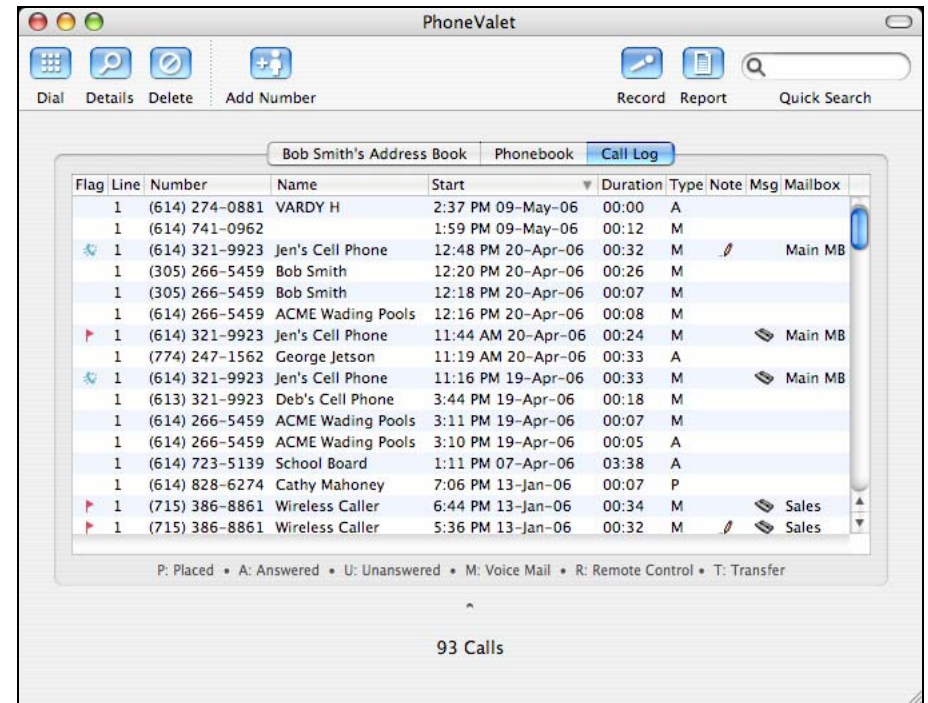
PhoneValet

Dial Details Delete Add Number Record Report Quick Search

Bob Smith's Address Book | Phonebook | Call Log

| Flag | Line | Number | Name | Start | Duration | Type | Note | Msg | Mailbox |
|---|---|---|---|---|---|---|---|---|---|
| | 1 | (614) 274-0881 | VARDY H | 2:37 PM 09-May-06 | 00:00 | A | | | |
| | 1 | (614) 741-0962 | | 1:59 PM 09-May-06 | 00:12 | M | | | |
| | 1 | (614) 321-9923 | Jen's Cell Phone | 12:48 PM 20-Apr-06 | 00:32 | M | | | Main MB |
| | 1 | (305) 266-5459 | Bob Smith | 12:20 PM 20-Apr-06 | 00:26 | M | | | |
| | 1 | (305) 266-5459 | Bob Smith | 12:18 PM 20-Apr-06 | 00:07 | M | | | |
| | 1 | (614) 266-5459 | ACME Wading Pools | 12:16 PM 20-Apr-06 | 00:08 | M | | | |
| | 1 | (614) 321-9923 | Jen's Cell Phone | 11:44 AM 20-Apr-06 | 00:24 | M | | | Main MB |
| | 1 | (774) 247-1562 | George Jetson | 11:19 AM 20-Apr-06 | 00:33 | A | | | |
| | 1 | (614) 321-9923 | Jen's Cell Phone | 11:16 PM 19-Apr-06 | 00:33 | M | | | Main MB |
| | 1 | (613) 321-9923 | Deb's Cell Phone | 3:44 PM 19-Apr-06 | 00:18 | M | | | |
| | 1 | (614) 266-5459 | ACME Wading Pools | 3:11 PM 19-Apr-06 | 00:07 | M | | | |
| | 1 | (614) 266-5459 | ACME Wading Pools | 3:10 PM 19-Apr-06 | 00:05 | A | | | |
| | 1 | (614) 723-5139 | School Board | 1:11 PM 07-Apr-06 | 03:38 | A | | | |
| | 1 | (614) 828-6274 | Cathy Mahoney | 7:06 PM 13-Jan-06 | 00:07 | P | | | |
| | 1 | (715) 386-8861 | Wireless Caller | 6:44 PM 13-Jan-06 | 00:34 | M | | | Sales |
| | 1 | (715) 386-8861 | Wireless Caller | 5:36 PM 13-Jan-06 | 00:32 | M | | | Sales |

P: Placed • A: Answered • U: Unanswered • M: Voice Mail • R: Remote Control • T: Transfer

93 Calls